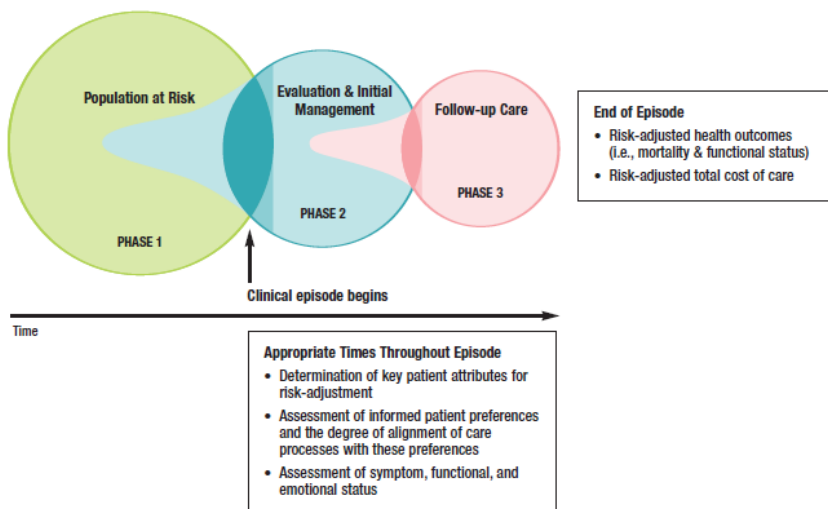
Population at Risk

PHASE 1

Evaluation & Initial Management

PHASE 2

Follow-up Care

PHASE 3

End of Episode
• Risk-adjusted health outcomes (i.e., mortality & functional status)
• Risk-adjusted total cost of care

Clinical episode begins

Time

Appropriate Times Throughout Episode
• Determination of key patient attributes for risk-adjustment
• Assessment of informed patient preferences and the degree of alignment of care processes with these preferences
• Assessment of symptom, functional, and emotional status